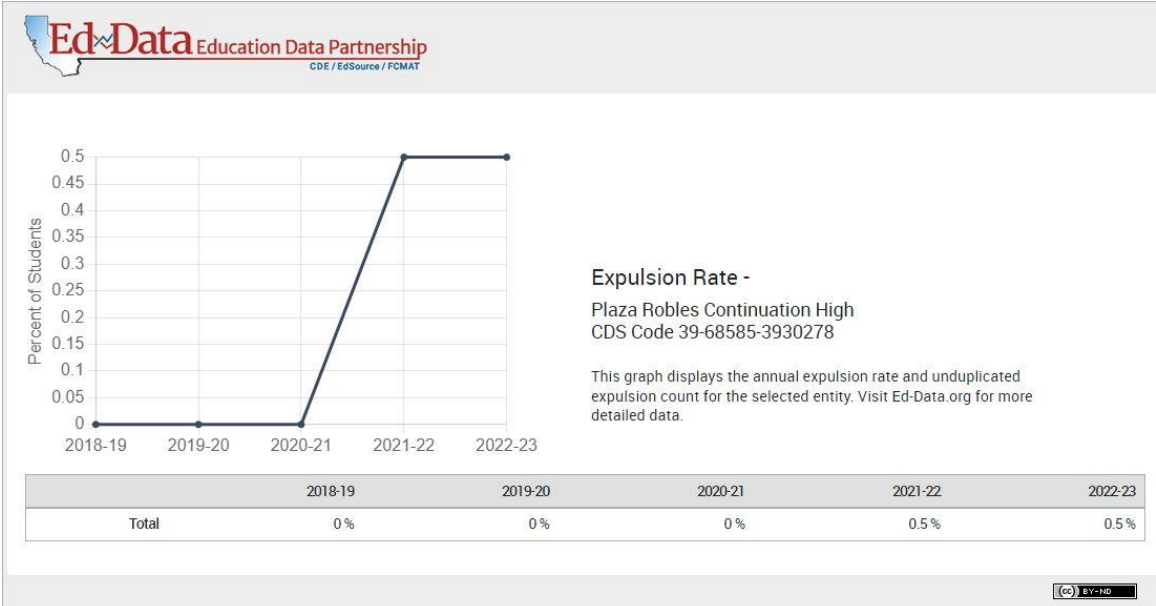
Ed-Data Education Data Partnership
CDE / EdSource / FCMAT

0.5
0.45
0.4
0.35
0.3
0.25
0.2
0.15
0.1
0.05
0
Percent of Students
2018-19 2019-20 2020-21 2021-22 2022-23

Expulsion Rate -

Plaza Robles Continuation High
CDS Code 39-68585-3930278

This graph displays the annual expulsion rate and unduplicated expulsion count for the selected entity. Visit Ed-Data.org for more detailed data.

| | 2018-19 | 2019-20 | 2020-21 | 2021-22 | 2022-23 |
|---|---|---|---|---|---|
| Total | 0 % | 0 % | 0 % | 0.5 % | 0.5 % |

(cc) BY-ND